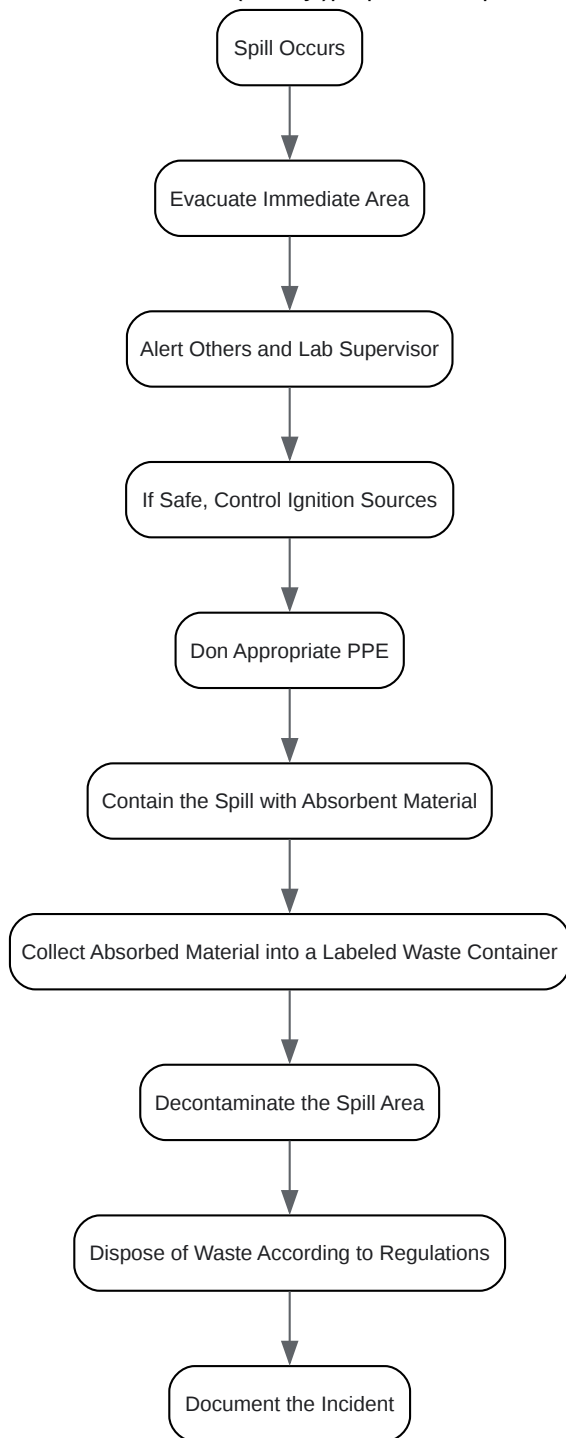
Spill Occurs

Evacuate Immediate Area

Alert Others and Lab Supervisor

If Safe, Control Ignition Sources

Don Appropriate PPE

Contain the Spill with Absorbent Material

Collect Absorbed Material into a Labeled Waste Container

Decontaminate the Spill Area

Dispose of Waste According to Regulations

Document the Incident